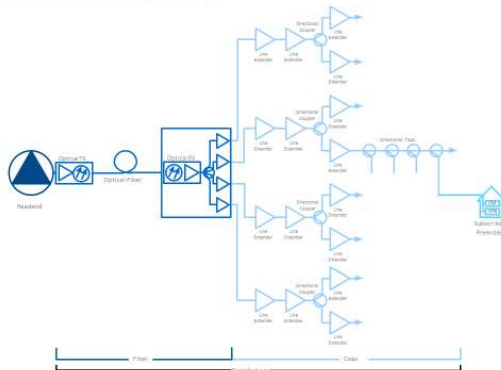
Headend

Optical TX

Optical Fiber

Optical RX

Line Extender

Line Extender

Directional Coupler

Line Extender

Line Extender

Line Extender

Line Extender

Directional Coupler

Line Extender

Line Extender

Directional Taps

Subscriber Premises

Line Extender

Line Extender

Directional Coupler

Line Extender

Line Extender

Line Extender

Line Extender

Directional Coupler

Line Extender

Line Extender

Fiber

Coax

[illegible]